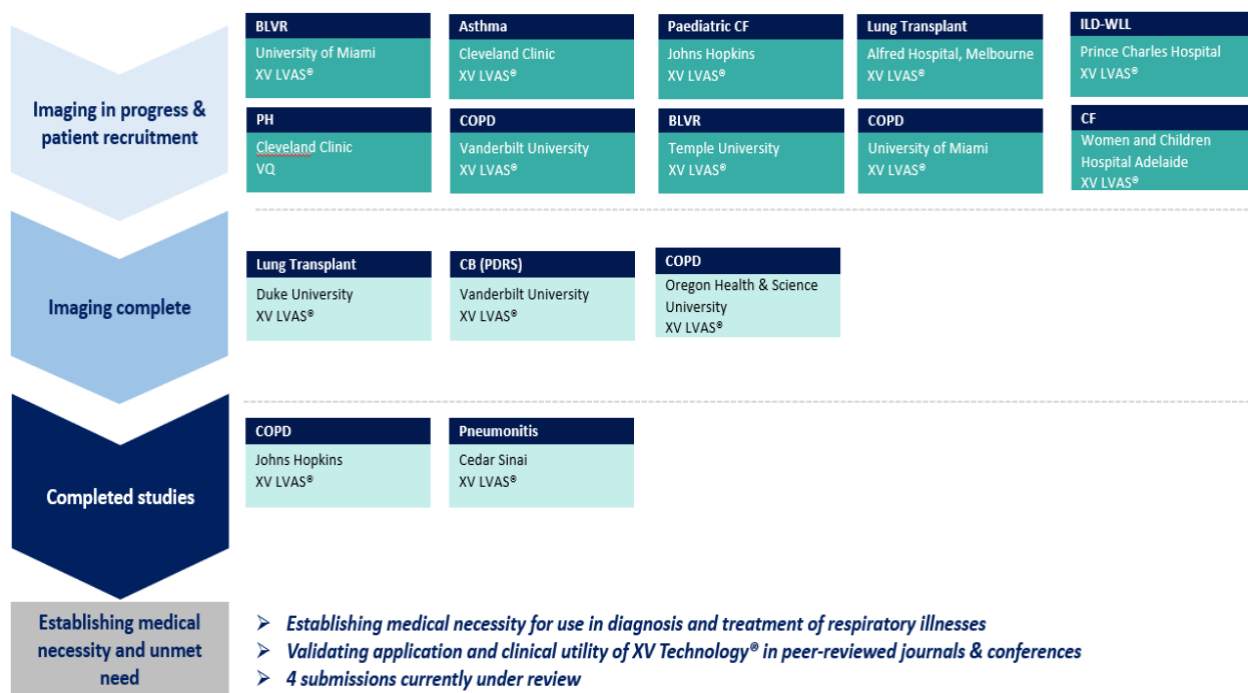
Imaging in progress & patient recruitment

BLVR
University of Miami
XV LVAS®

Asthma
Cleveland Clinic
XV LVAS®

Paediatric CF
Johns Hopkins
XV LVAS®

Lung Transplant
Alfred Hospital, Melbourne
XV LVAS®

ILD-WLL
Prince Charles Hospital
XV LVAS®

PH
Cleveland Clinic
VQ

COPD
Vanderbilt University
XV LVAS®

BLVR
Temple University
XV LVAS®

COPD
University of Miami
XV LVAS®

CF
Women and Children Hospital Adelaide
XV LVAS®

Imaging complete

Lung Transplant
Duke University
XV LVAS®

CB (PDRS)
Vanderbilt University
XV LVAS®

COPD
Oregon Health & Science University
XV LVAS®

Completed studies

COPD
Johns Hopkins
XV LVAS®

Pneumonitis
Cedar Sinai
XV LVAS®

Establishing medical necessity and unmet need

➢ Establishing medical necessity for use in diagnosis and treatment of respiratory illnesses
➢ Validating application and clinical utility of XV Technology® in peer-reviewed journals & conferences
➢ 4 submissions currently under review